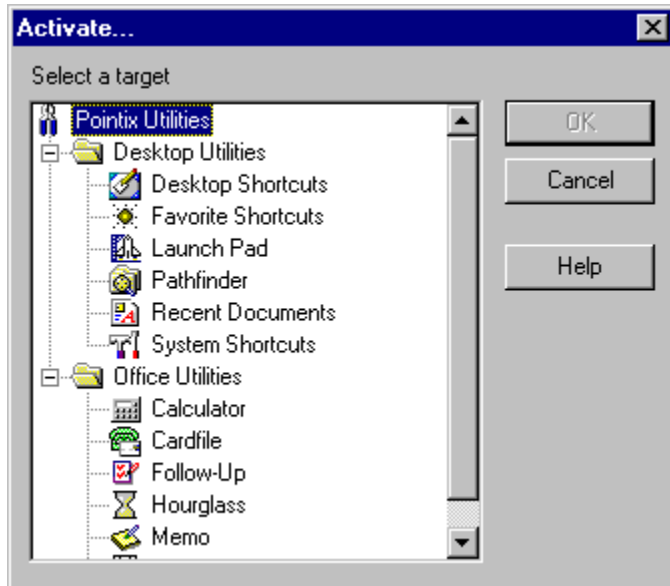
Activate...

Select a target

Pointix Utilities
Desktop Utilities
Desktop Shortcuts
Favorite Shortcuts
Launch Pad
Pathfinder
Recent Documents
System Shortcuts
Office Utilities
Calculator
Cardfile
Follow-Up
Hourglass
Memo

OK
Cancel
Help